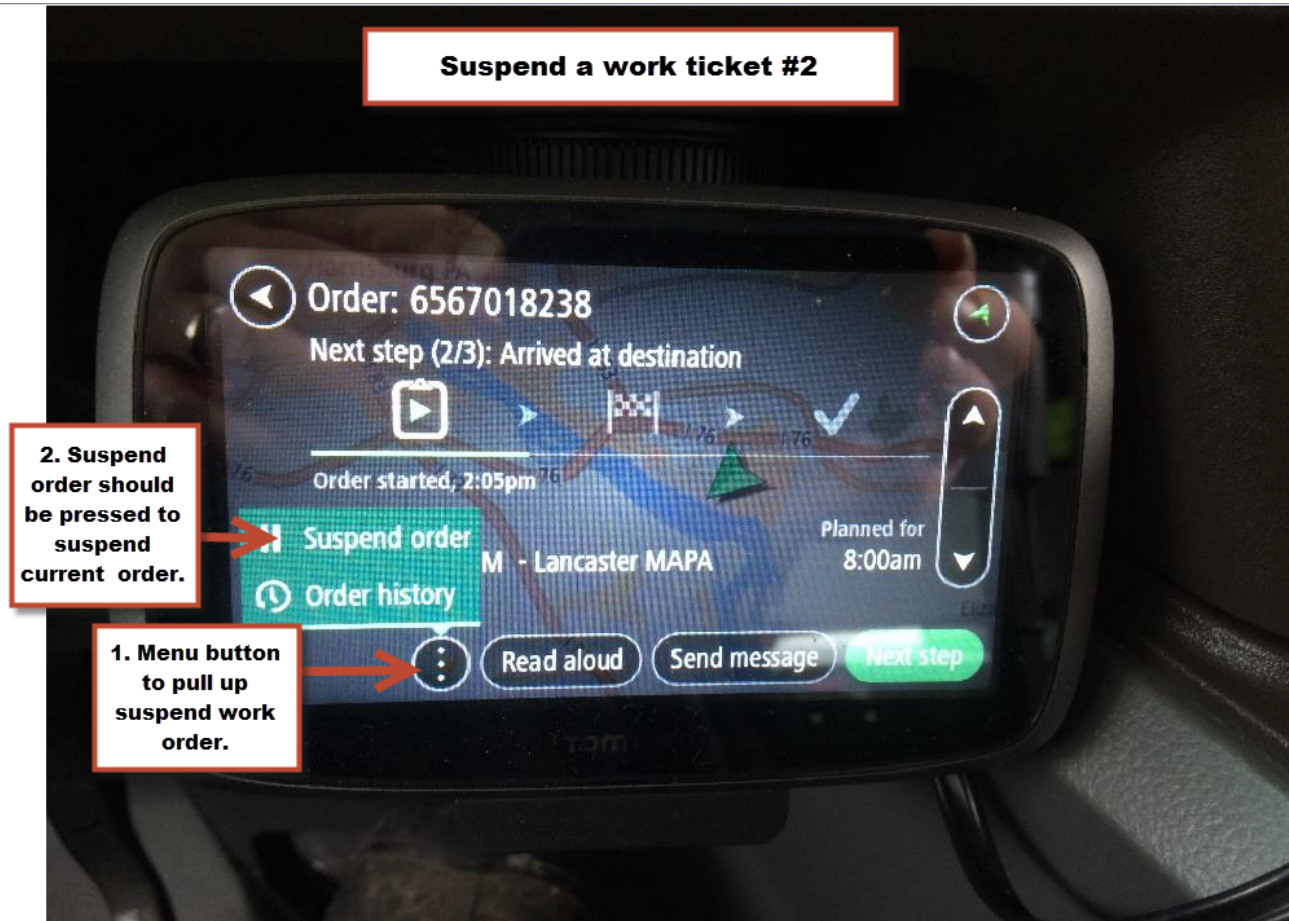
Suspend a work ticket #2

Order: 6567018238

Next step (2/3): Arrived at destination

Order started, 2:05pm

2. Suspend order should be pressed to suspend current order.

Suspend order

Order history

M - Lancaster MAPA

Planned for 8:00am

1. Menu button to pull up suspend work order.

Read aloud

Send message

Next step